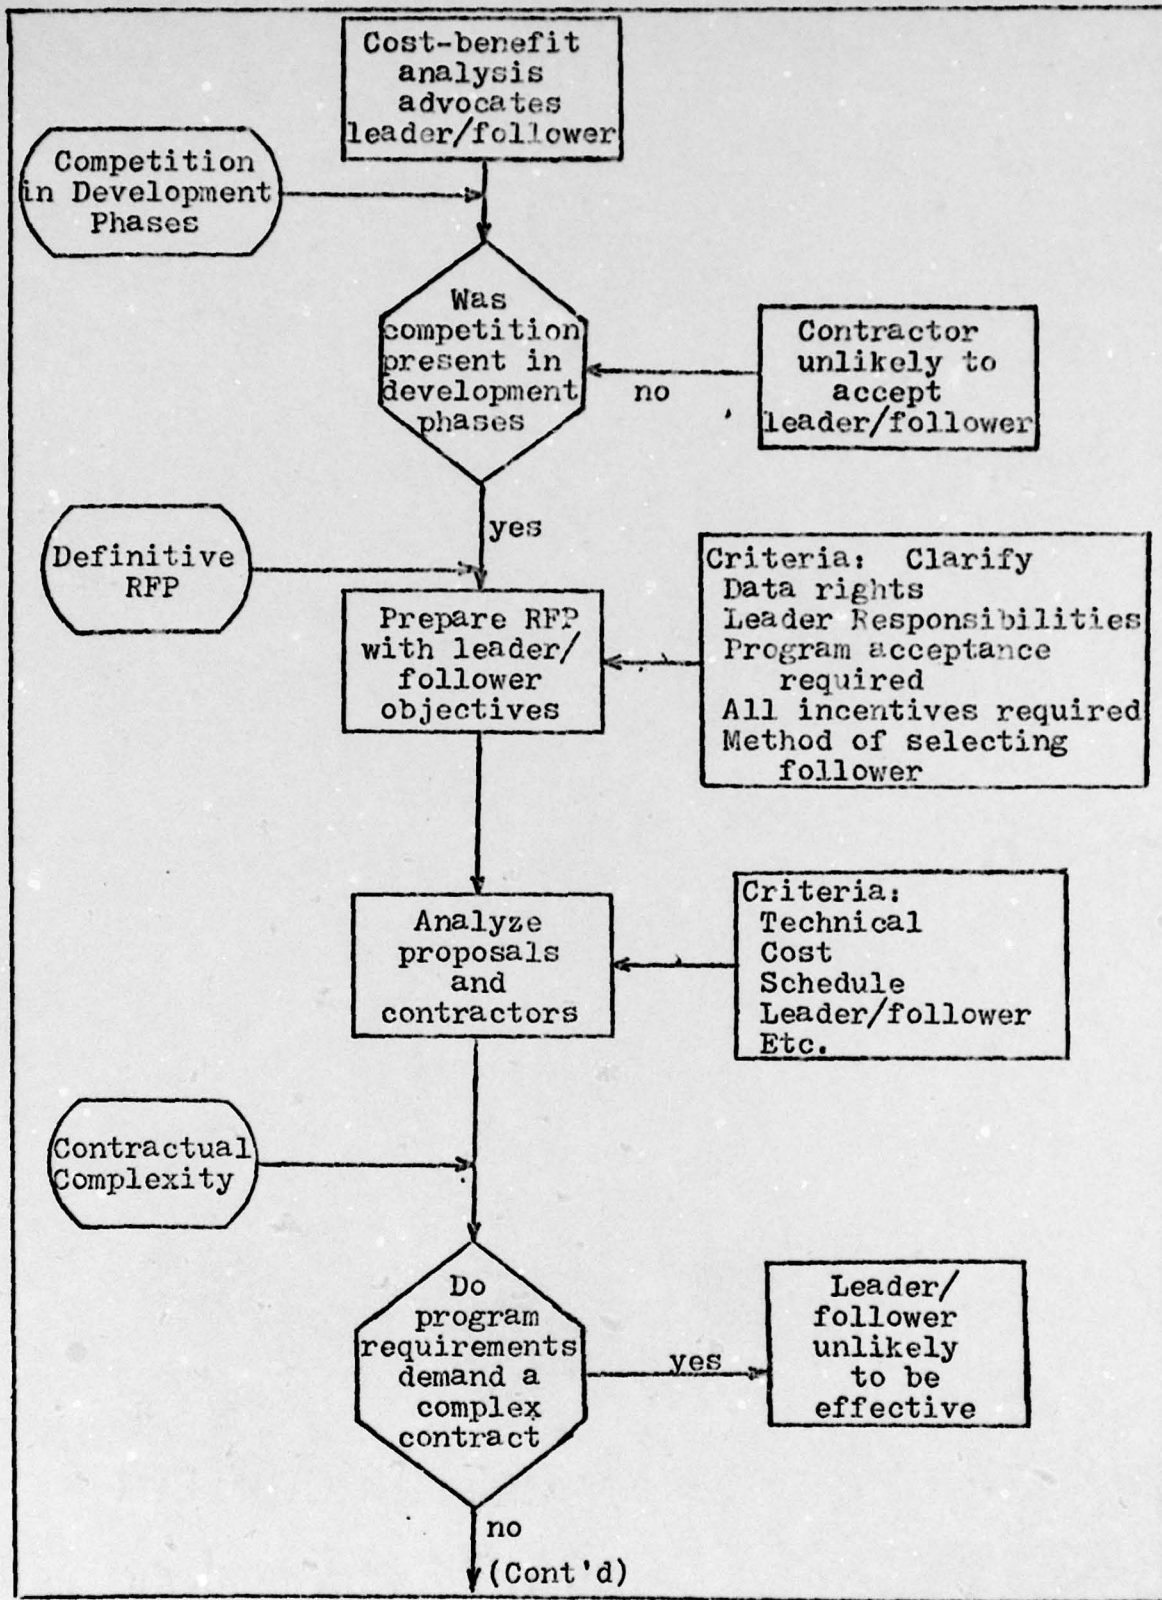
Cost-benefit analysis advocates leader/follower

Competition in Development Phases

Was competition present in development phases

no

Contractor unlikely to accept leader/follower

yes

Definitive RFP

Prepare RFP with leader/follower objectives

Criteria: Clarify
Data rights
Leader Responsibilities
Program acceptance required
All incentives required
Method of selecting follower

Analyze proposals and contractors

Criteria:
Technical
Cost
Schedule
Leader/follower
Etc.

Contractual Complexity

Do program requirements demand a complex contract

yes

Leader/follower unlikely to be effective

no

(Cont'd)